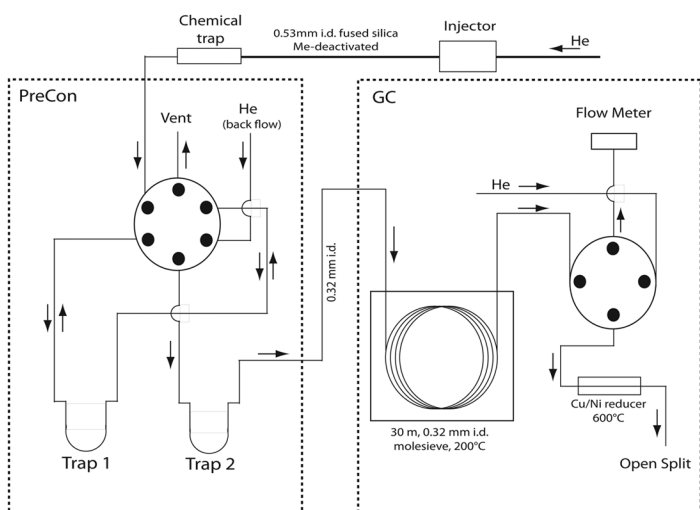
Chemical trap

0.53mm i.d. fused silica Me-deactivated

Injector

He

PreCon

Vent

He (back flow)

Trap 1

Trap 2

0.32 mm i.d.

GC

Flow Meter

He

30 m, 0.32 mm i.d. molesieve, 200°C

Cu/Ni reducer 600°C

Open Split